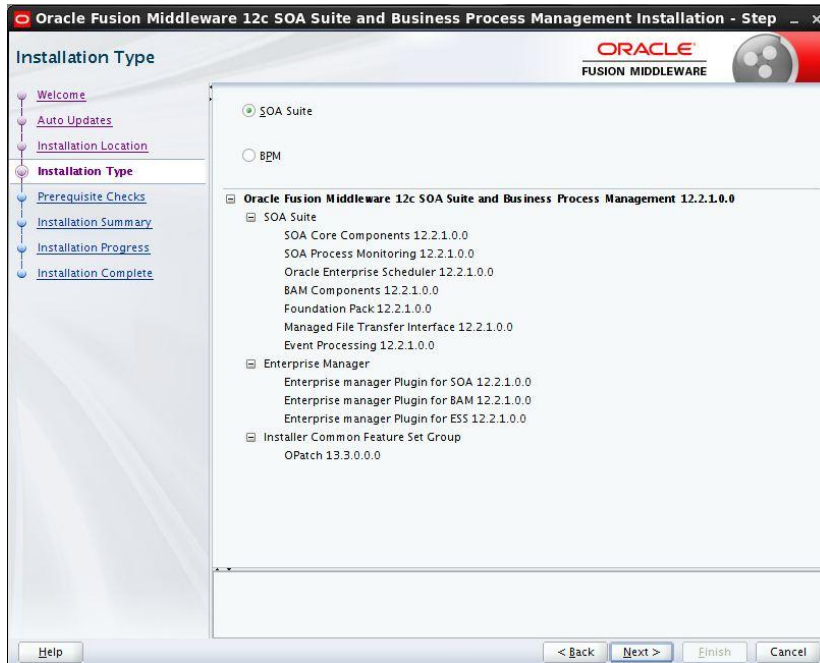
Oracle Fusion Middleware 12c SOA Suite and Business Process Management Installation - Step _ ×

Installation Type

ORACLE
FUSION MIDDLEWARE

Welcome
Auto Updates
Installation Location
Installation Type
Prerequisite Checks
Installation Summary
Installation Progress
Installation Complete

SOA Suite

BPM

⊟ Oracle Fusion Middleware 12c SOA Suite and Business Process Management 12.2.1.0.0
⊟ SOA Suite
SOA Core Components 12.2.1.0.0
SOA Process Monitoring 12.2.1.0.0
Oracle Enterprise Scheduler 12.2.1.0.0
BAM Components 12.2.1.0.0
Foundation Pack 12.2.1.0.0
Managed File Transfer Interface 12.2.1.0.0
Event Processing 12.2.1.0.0
⊟ Enterprise Manager
Enterprise manager Plugin for SOA 12.2.1.0.0
Enterprise manager Plugin for BAM 12.2.1.0.0
Enterprise manager Plugin for ESS 12.2.1.0.0
⊟ Installer Common Feature Set Group
OPatch 13.3.0.0.0

Help

< Back

Next >

Finish

Cancel